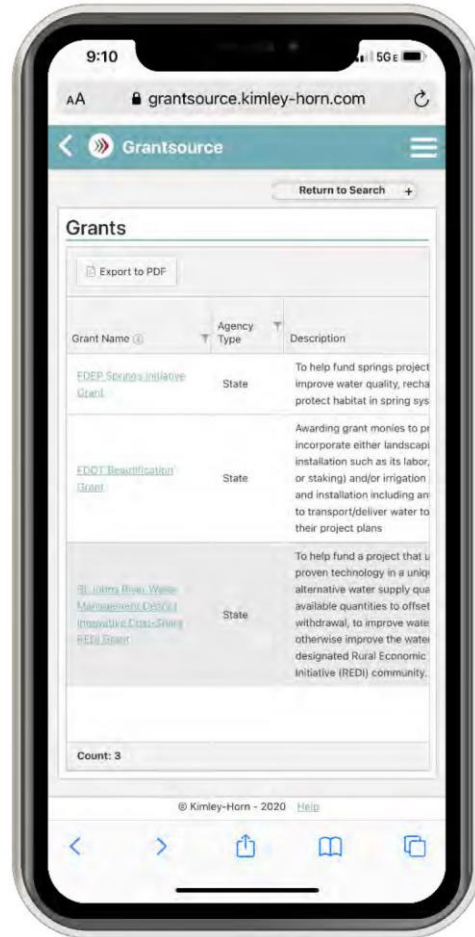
9:10

5GE

AA grantsource.kimley-horn.com

Grantsource

Return to Search +

Grants

Export to PDF

| Grant Name | Agency Type | Description |
|---|---|---|
| FDEP Springs Initiative Grant | State | To help fund springs project improve water quality, recha protect habitat in spring sys |
| FDOT Beautification Grant | State | Awarding grant monies to pr incorporate either landscapi installation such as its labor, or staking) and/or irrigation and installation including an to transport/deliver water to their project plans |
| St. Johns River Water Management District Innovative Cost-Share REDI Grant | State | To help fund a project that u proven technology in a uniq alternative water supply qua available quantities to offset withdrawal, to improve wate otherwise improve the wate designated Rural Economic Initiative (REDI) community. |

Count: 3

© Kimley-Horn - 2020 Help